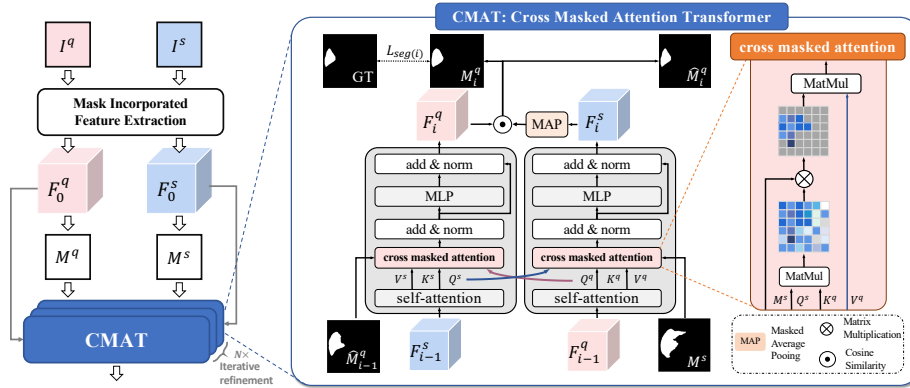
$I^q$

$I^s$

Mask Incorporated Feature Extraction

$F_0^q$

$F_0^s$

$M^q$

$M^s$

CMAT

$N\times$ Iterative refinement

CMAT: Cross Masked Attention Transformer

GT

$L_{seg(i)}$

$M_i^q$

$\hat{M}_i^q$

$F_i^q$

MAP

$F_i^s$

add & norm

MLP

add & norm

cross masked attention

$V^s$ $K^s$ $Q^s$

self-attention

add & norm

MLP

add & norm

cross masked attention

$Q^q$ $K^q$ $V^q$

self-attention

$\hat{M}_{i-1}^q$

$F_{i-1}^s$

$F_{i-1}^q$

$M^s$

cross masked attention

MatMul

MatMul

$M^s$ $Q^s$ $K^q$ $V^q$

MAP Masked Average Pooing

Matrix Multiplication

Cosine Similarity